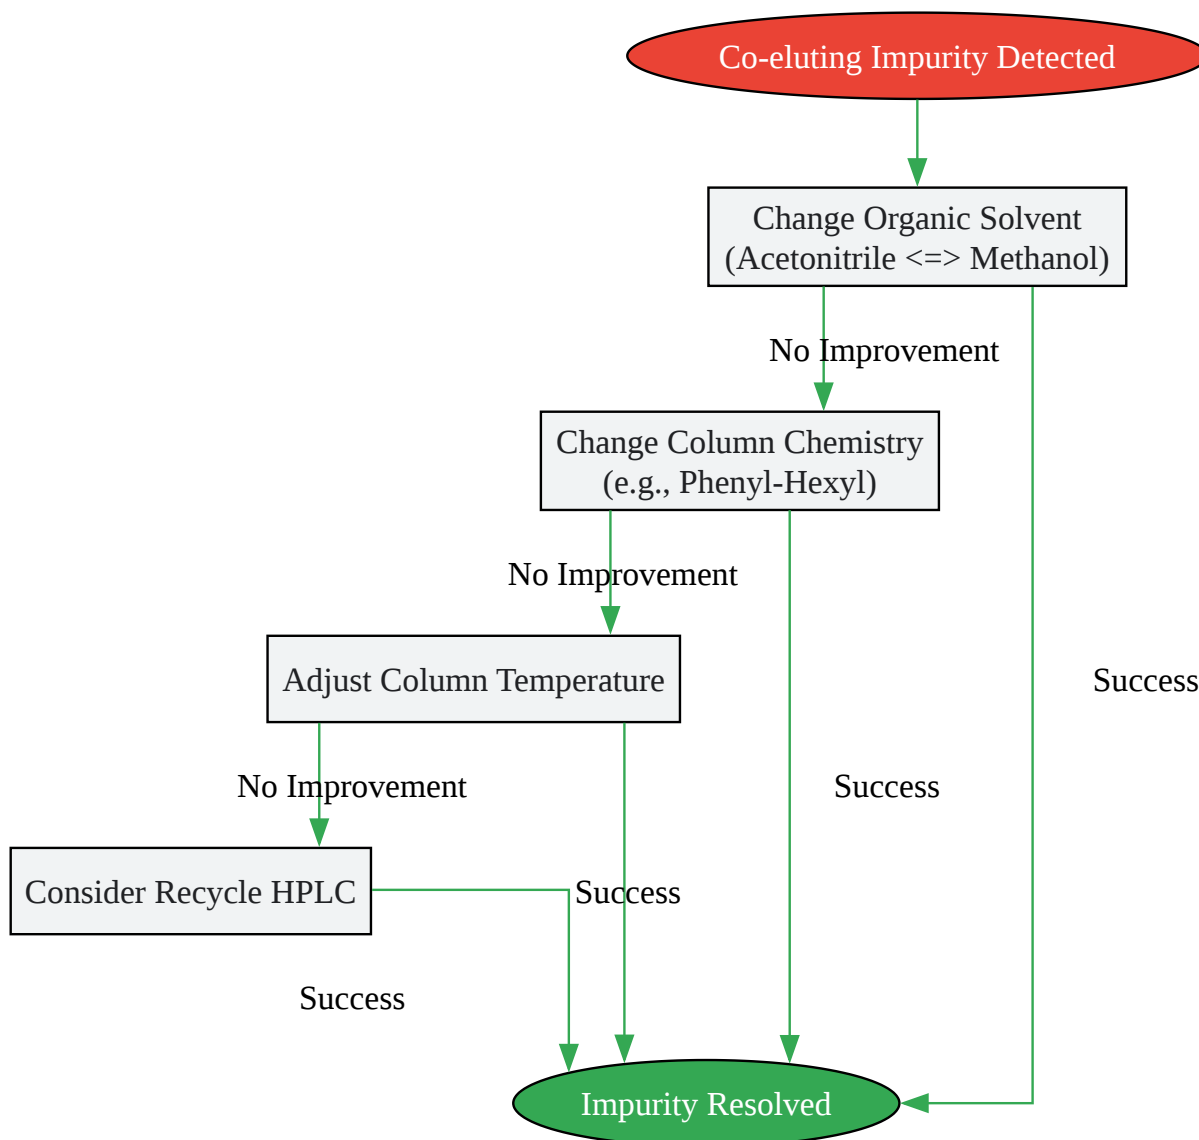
Co-eluting Impurity Detected

Change Organic Solvent (Acetonitrile <=> Methanol)

No Improvement

Change Column Chemistry (e.g., Phenyl-Hexyl)

No Improvement

Adjust Column Temperature

Success

No Improvement

Success

Consider Recycle HPLC

Success

Success

Impurity Resolved